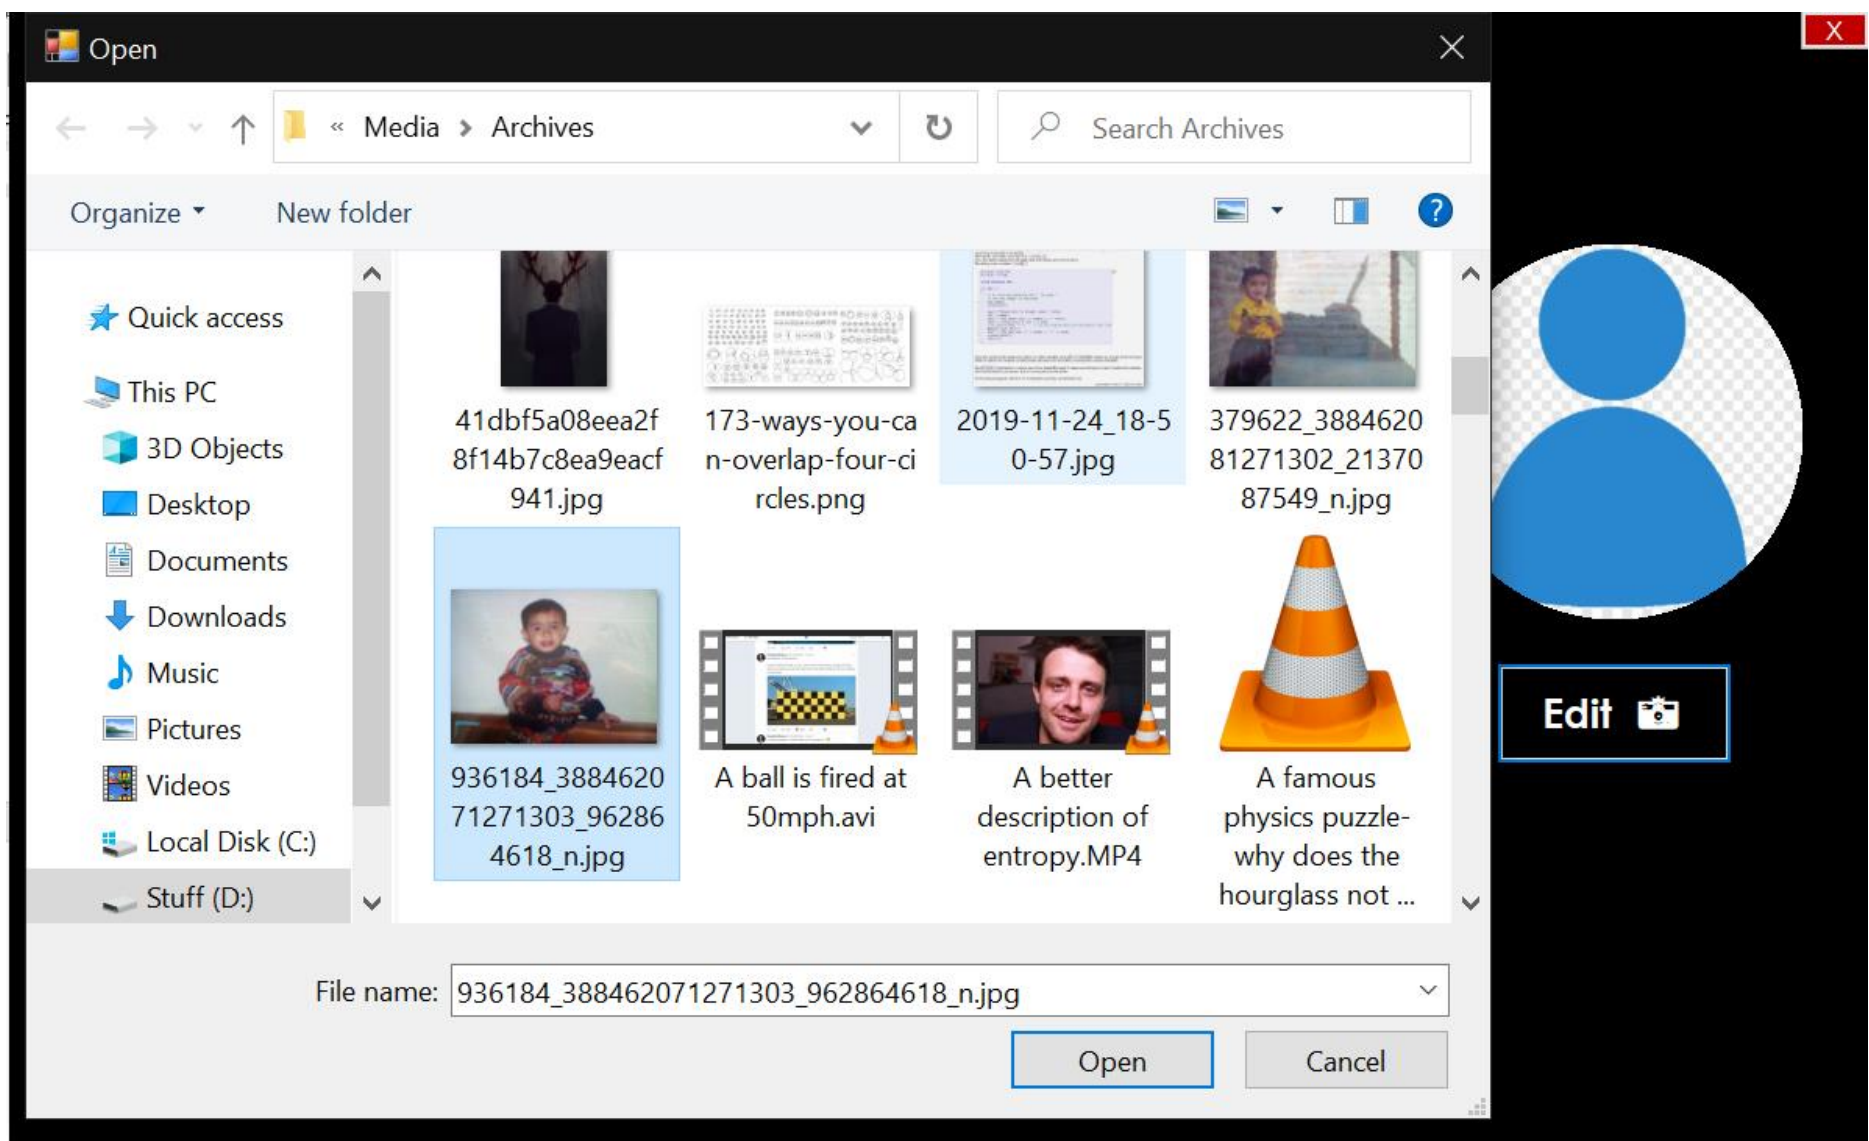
Open

« Media > Archives

Search Archives

Organize ▾ New folder

Quick access
This PC
3D Objects
Desktop
Documents
Downloads
Music
Pictures
Videos
Local Disk (C:)
Stuff (D:)

41dbf5a08eea2f8f14b7c8ea9eacf941.jpg

173-ways-you-can-overlap-four-circles.png

2019-11-24_18-50-57.jpg

379622_388462081271302_2137087549_n.jpg

936184_388462071271303_962864618_n.jpg

A ball is fired at 50mph.avi

A better description of entropy.MP4

A famous physics puzzle- why does the hourglass not ...

File name: 936184_388462071271303_962864618_n.jpg

Open

Cancel

X

Edit